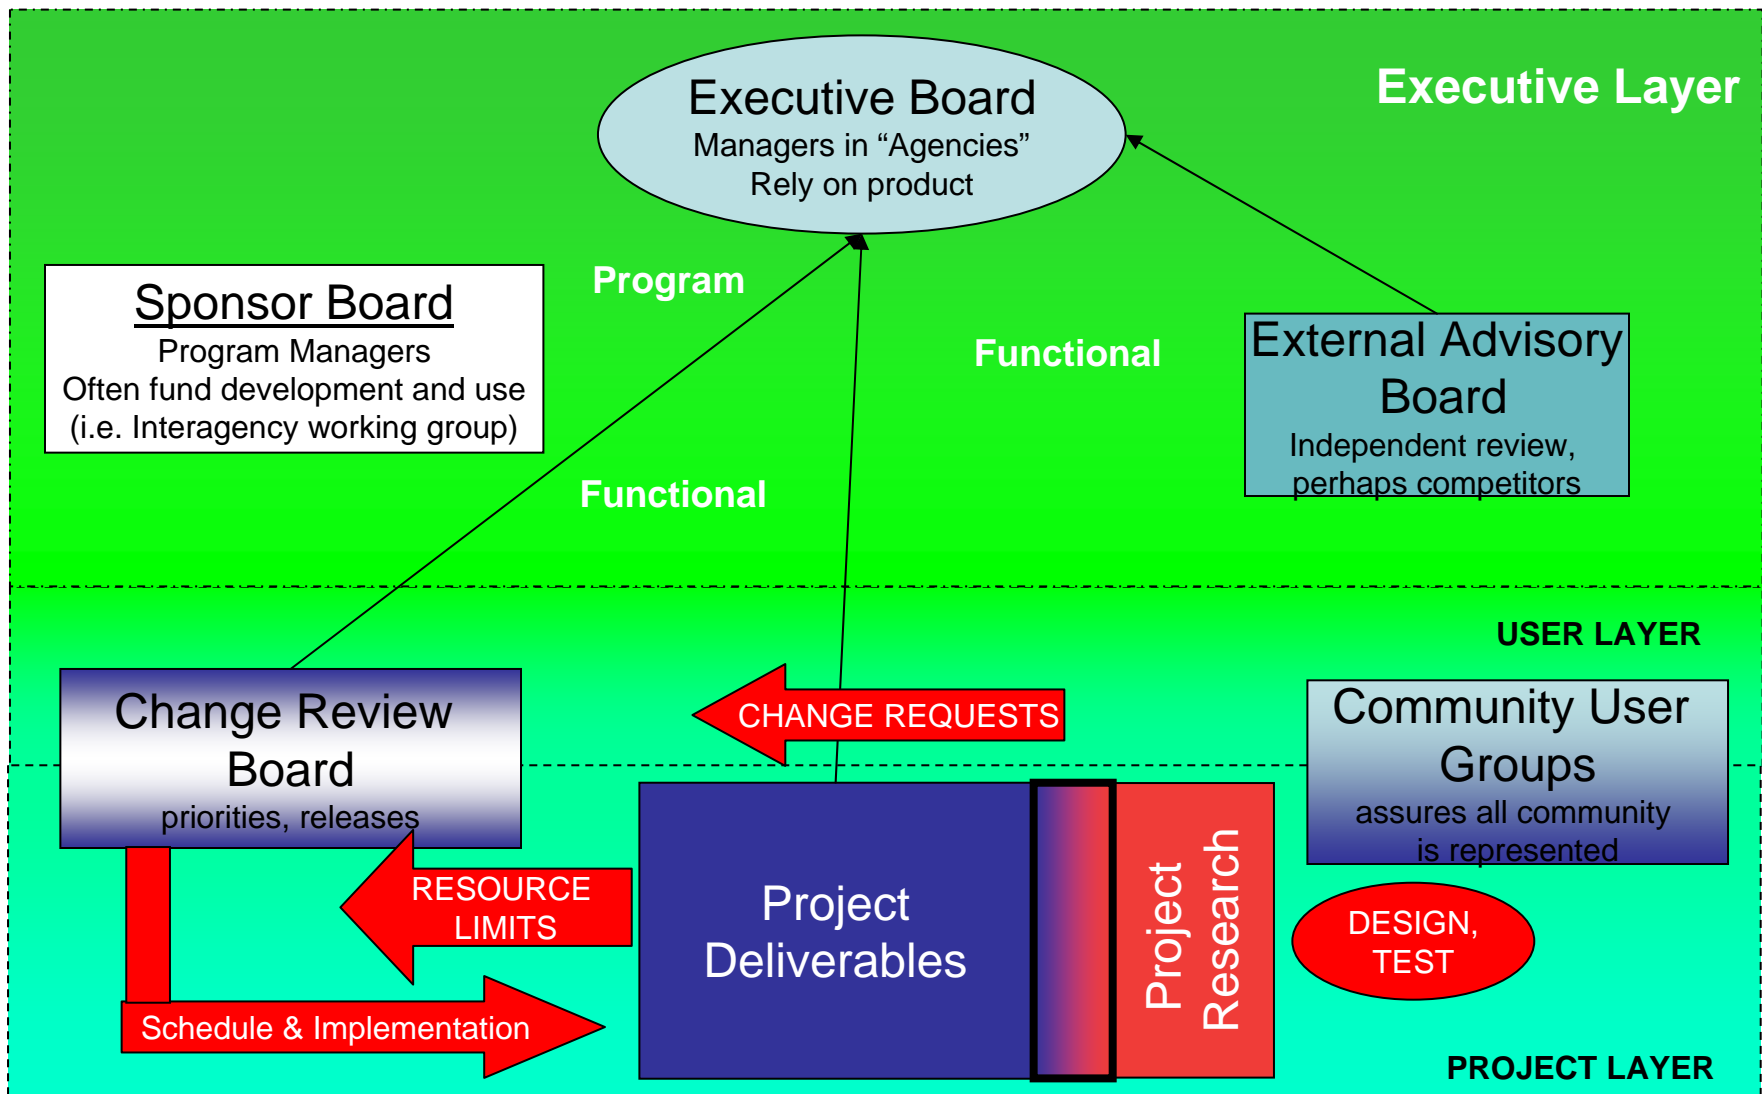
Executive Board
Managers in “Agencies”
Rely on product

Executive Layer

Sponsor Board
Program Managers
Often fund development and use
(i.e. Interagency working group)

Program

Functional

External Advisory Board
Independent review, perhaps competitors

Functional

USER LAYER

Change Review Board
priorities, releases

CHANGE REQUESTS

Community User Groups
assures all community is represented

RESOURCE LIMITS

Project Deliverables

Project Research

DESIGN, TEST

Schedule & Implementation

PROJECT LAYER